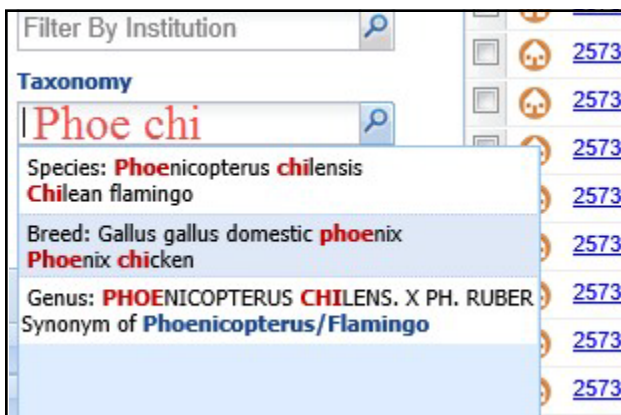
Filter By Institution

Taxonomy

Phoe chi

Species: Phoenicopterus chilensis
Chilean flamingo

Breed: Gallus gallus domestic phoenix
Phoenix chicken

Genus: PHOENICOPTERUS CHILENS. X PH. RUBER
Synonym of Phoenicopterus/Flamingo

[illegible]
2573
2573
2573
2573
2573
2573
2573
2573